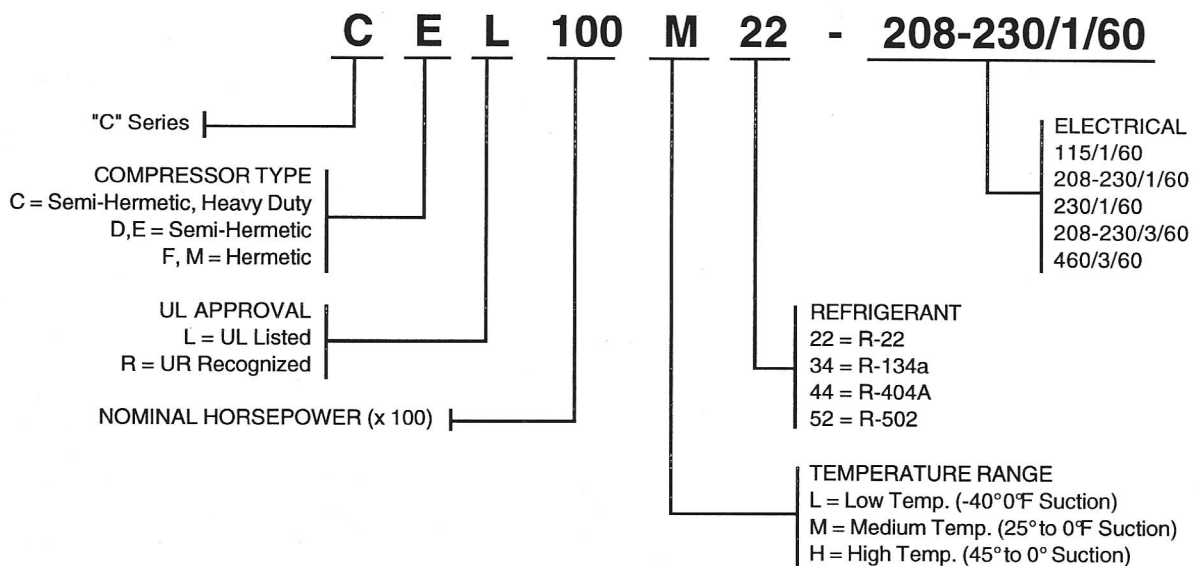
C E L 100 M 22 - 208-230/1/60

"C" Series

COMPRESSOR TYPE
C = Semi-Hermetic, Heavy Duty
D,E = Semi-Hermetic
F, M = Hermetic

UL APPROVAL
L = UL Listed
R = UR Recognized

NOMINAL HORSEPOWER (x 100)

ELECTRICAL
115/1/60
208-230/1/60
230/1/60
208-230/3/60
460/3/60

REFRIGERANT
22 = R-22
34 = R-134a
44 = R-404A
52 = R-502

TEMPERATURE RANGE
L = Low Temp. (-40°0°F Suction)
M = Medium Temp. (25° to 0°F Suction)
H = High Temp. (45° to 0° Suction)